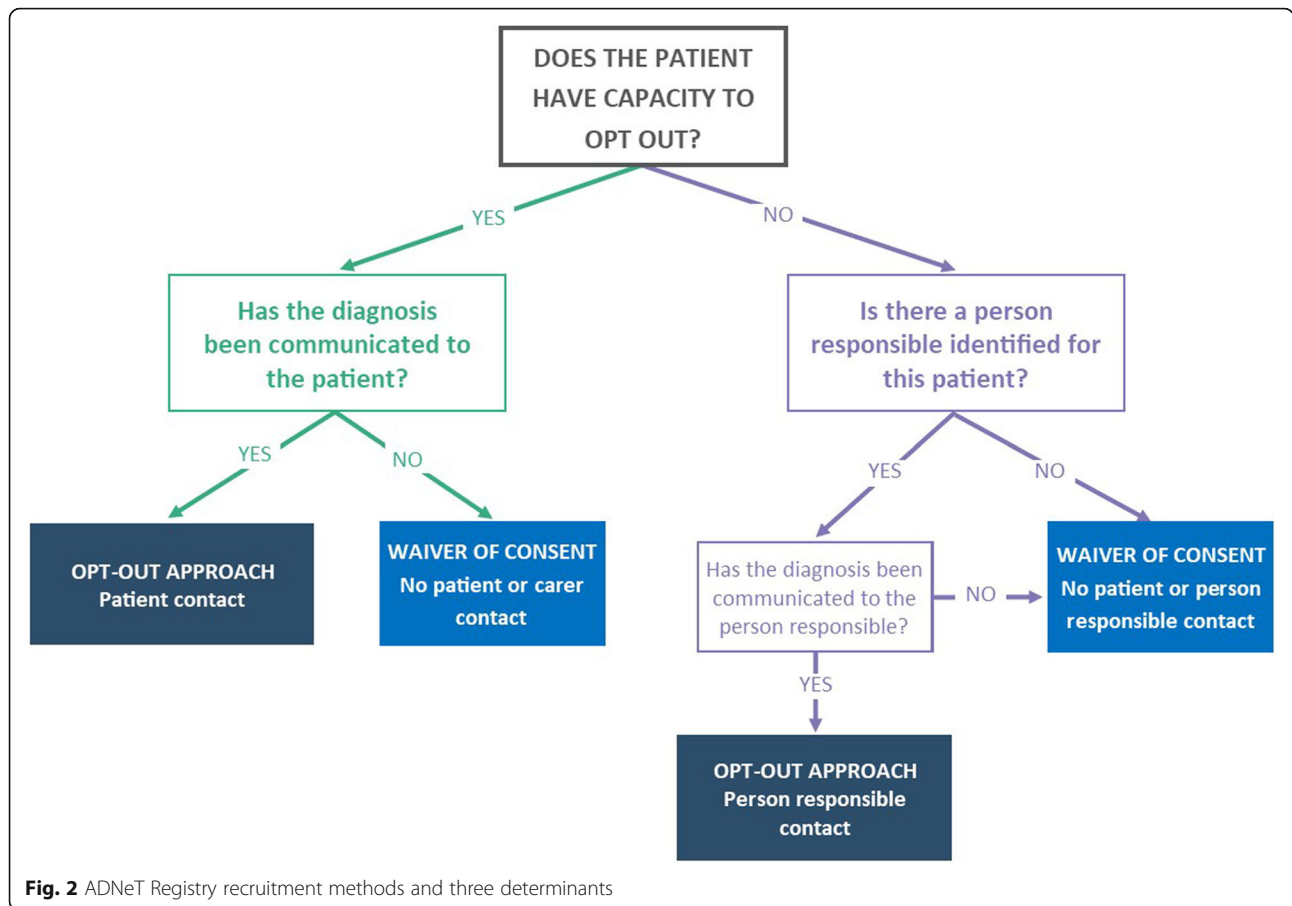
DOES THE PATIENT HAVE CAPACITY TO OPT OUT?

YES

NO

Has the diagnosis been communicated to the patient?

Is there a person responsible identified for this patient?

YES

NO

YES

NO

OPT-OUT APPROACH
Patient contact

WAIVER OF CONSENT
No patient or carer contact

Has the diagnosis been communicated to the person responsible?

NO

WAIVER OF CONSENT
No patient or person responsible contact

YES

OPT-OUT APPROACH
Person responsible contact

**Fig. 2** ADNeT Registry recruitment methods and three determinants